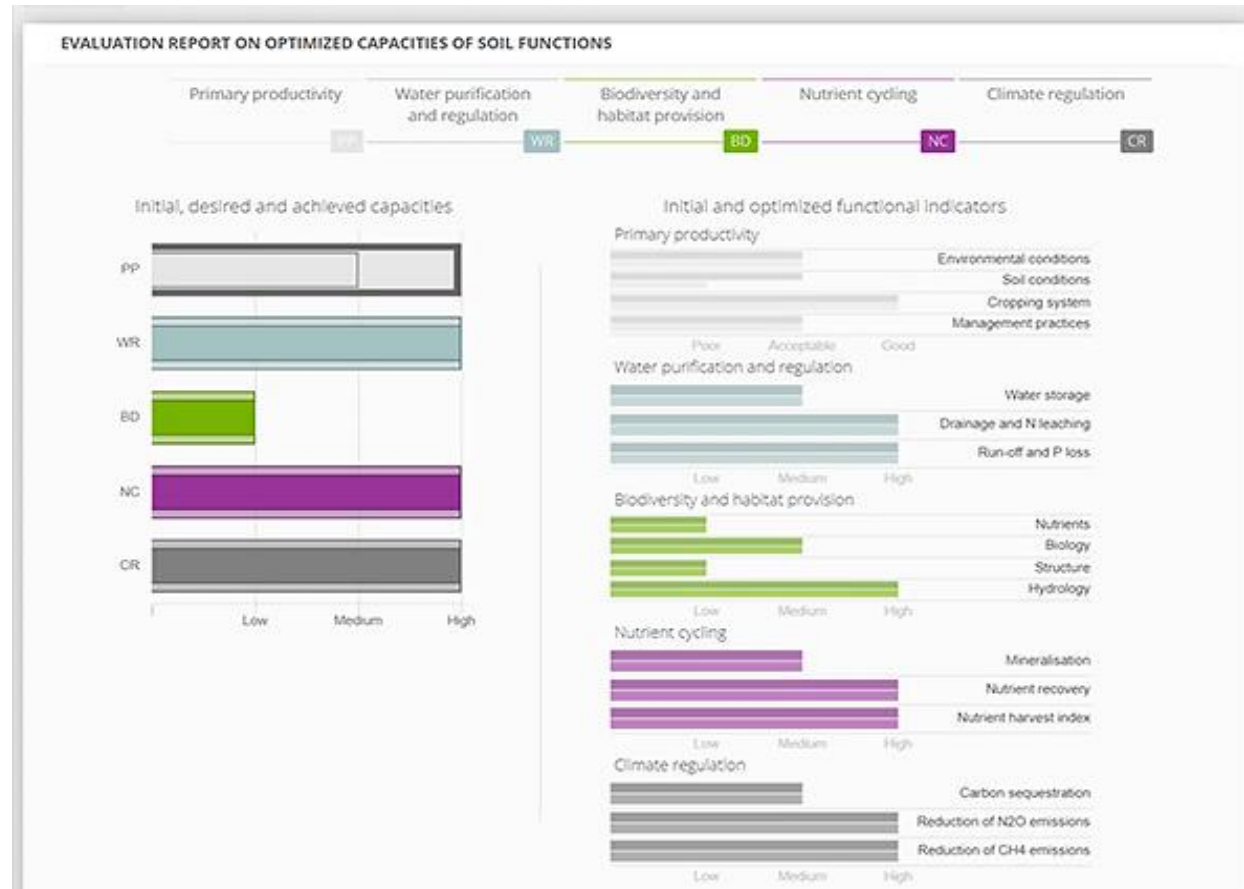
EVALUATION REPORT ON OPTIMIZED CAPACITIES OF SOIL FUNCTIONS

Primary productivity
PP

Water purification and regulation
WR

Biodiversity and habitat provision
BD

Nutrient cycling
NC

Climate regulation
CR

Initial, desired and achieved capacities

PP
WR
BD
NC
CR

Low
Medium
High

Initial and optimized functional indicators

Primary productivity
Environmental conditions
Soil conditions
Cropping system
Management practices
Poor
Acceptable
Good

Water purification and regulation
Water storage
Drainage and N leaching
Run-off and P loss
Low
Medium
High

Biodiversity and habitat provision
Nutrients
Biology
Structure
Hydrology
Low
Medium
High

Nutrient cycling
Mineralisation
Nutrient recovery
Nutrient harvest index
Low
Medium
High

Climate regulation
Carbon sequestration
Reduction of N2O emissions
Reduction of CH4 emissions
Low
Medium
High